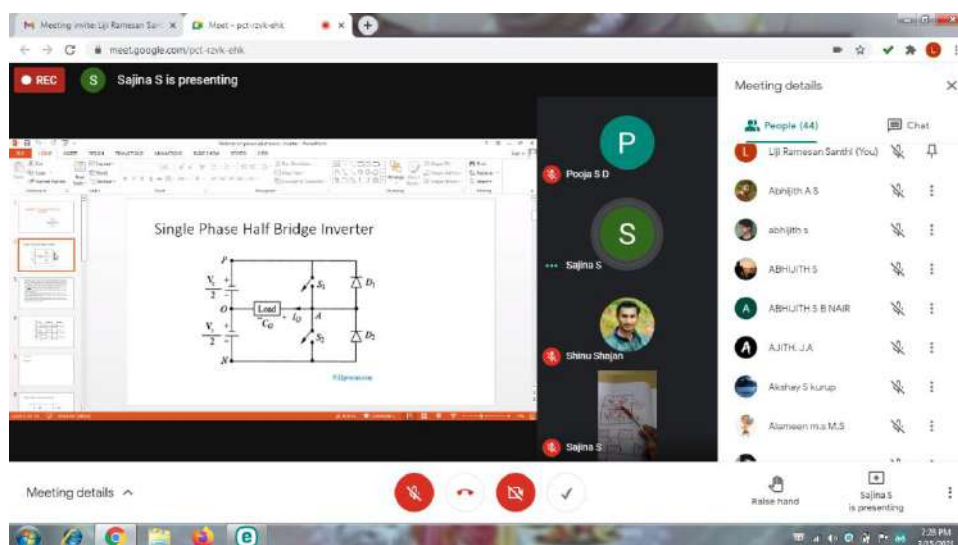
Meeting invite: Liji Ramesan San... ×
Meet - pct-rzvk-ehk ×
meet.google.com/pct-rzvk-ehk

● REC
S Sajina S is presenting

Single Phase Half Bridge Inverter

$P$
$\frac{V_s}{2}$
$S_1$
$D_1$
$O$
Load
$i_O$
$A$
$C_O$
$\frac{V_s}{2}$
$S_2$
$D_2$
$N$

P
Pooja S D
S
Sajina S
Shinu Shajan
Sajina S

Meeting details ×
People (44)
Chat
Liji Ramesan Santhi (You)
Abhijith A S
abhijith s
ABHIJITH S
ABHIJITH S B NAIR
AJITH. J.A
Akshay S kurup
Alameen m.s M.S

Meeting details ^
Raise hand
Sajina S is presenting
7:28 PM